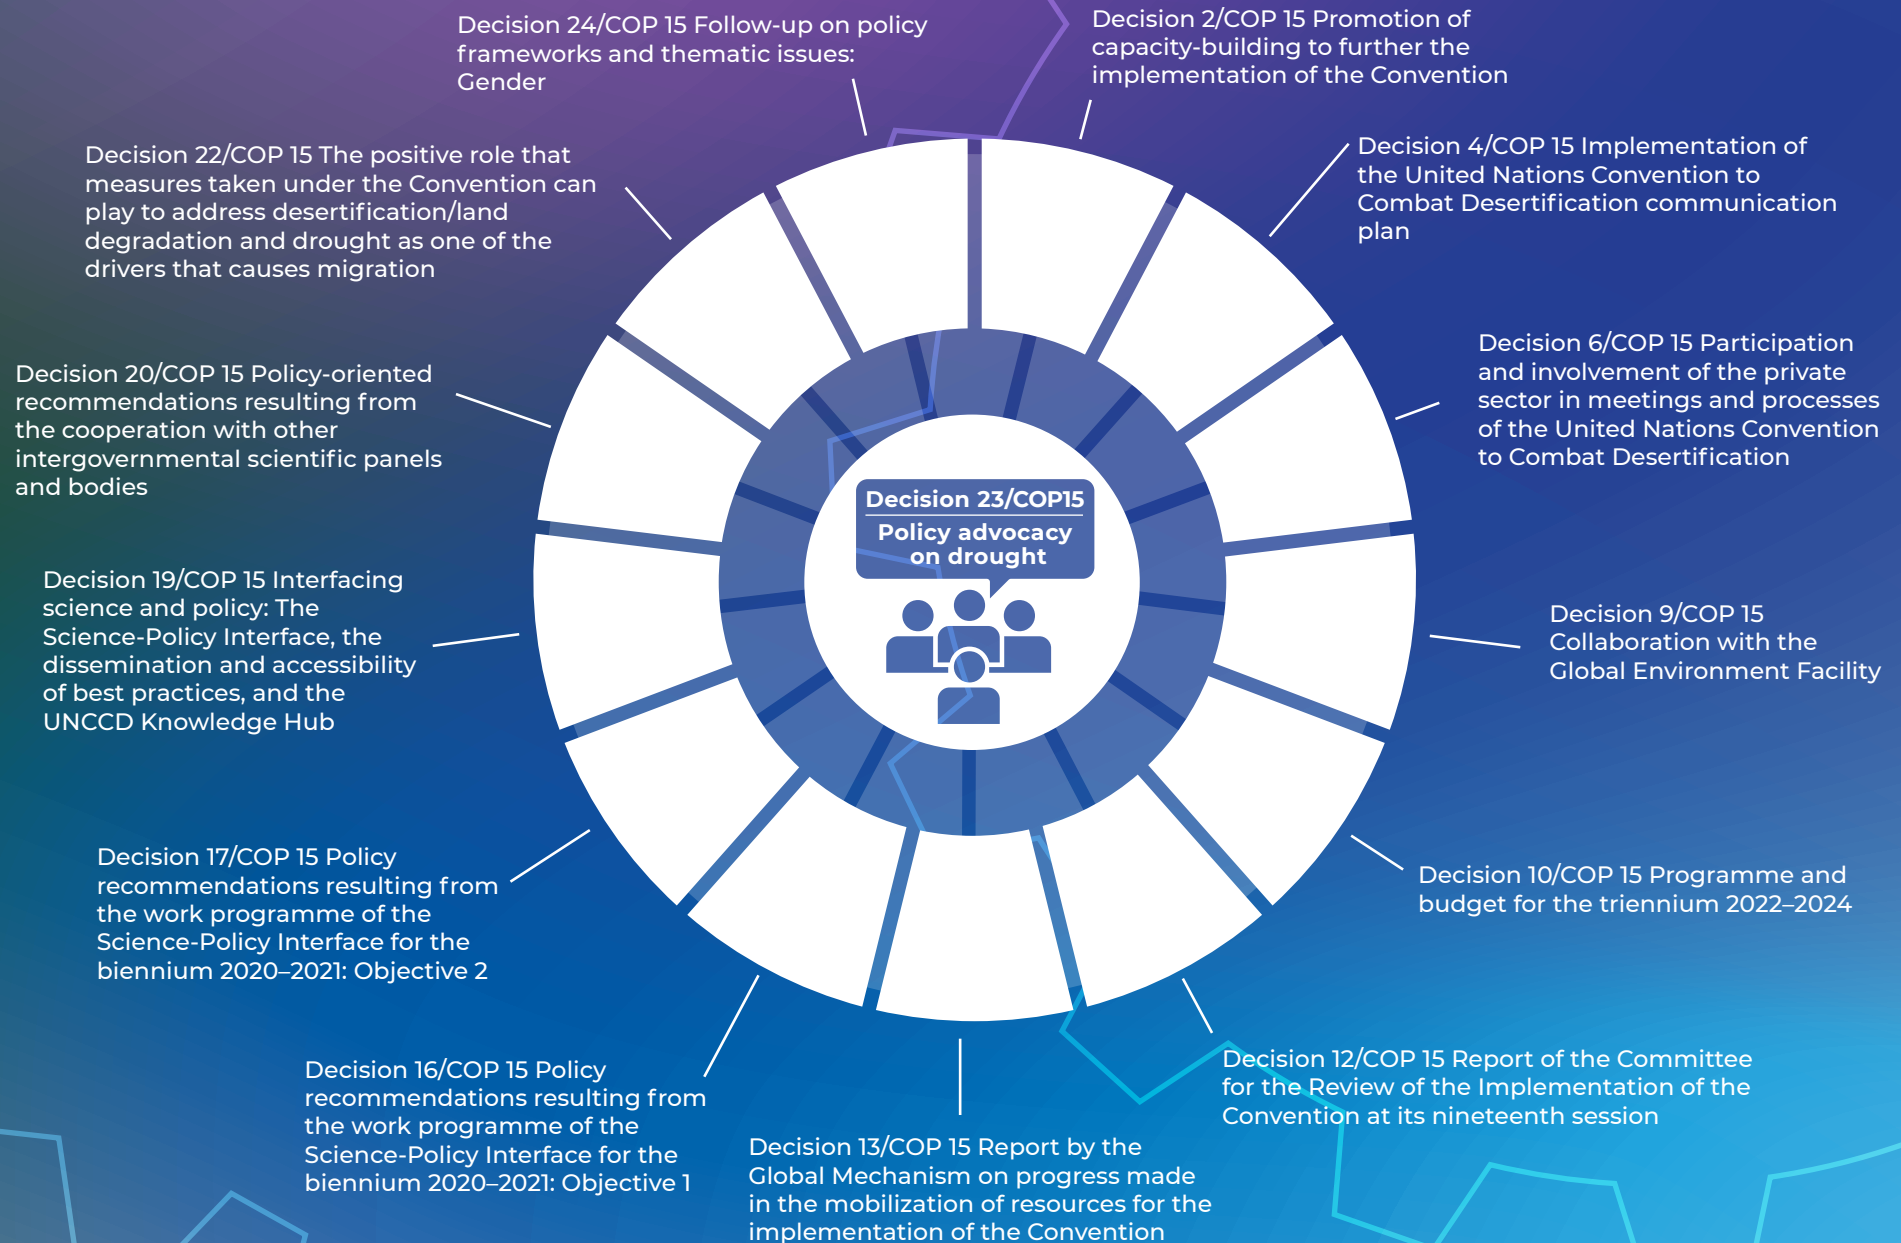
Decision 24/COP 15 Follow-up on policy frameworks and thematic issues: Gender

Decision 2/COP 15 Promotion of capacity-building to further the implementation of the Convention

Decision 22/COP 15 The positive role that measures taken under the Convention can play to address desertification/land degradation and drought as one of the drivers that causes migration

Decision 4/COP 15 Implementation of the United Nations Convention to Combat Desertification communication plan

Decision 20/COP 15 Policy-oriented recommendations resulting from the cooperation with other intergovernmental scientific panels and bodies

Decision 6/COP 15 Participation and involvement of the private sector in meetings and processes of the United Nations Convention to Combat Desertification

Decision 23/COP15

Policy advocacy on drought

Decision 19/COP 15 Interfacing science and policy: The Science-Policy Interface, the dissemination and accessibility of best practices, and the UNCCD Knowledge Hub

Decision 9/COP 15 Collaboration with the Global Environment Facility

Decision 17/COP 15 Policy recommendations resulting from the work programme of the Science-Policy Interface for the biennium 2020–2021: Objective 2

Decision 10/COP 15 Programme and budget for the triennium 2022–2024

Decision 16/COP 15 Policy recommendations resulting from the work programme of the Science-Policy Interface for the biennium 2020–2021: Objective 1

Decision 12/COP 15 Report of the Committee for the Review of the Implementation of the Convention at its nineteenth session

Decision 13/COP 15 Report by the Global Mechanism on progress made in the mobilization of resources for the implementation of the Convention